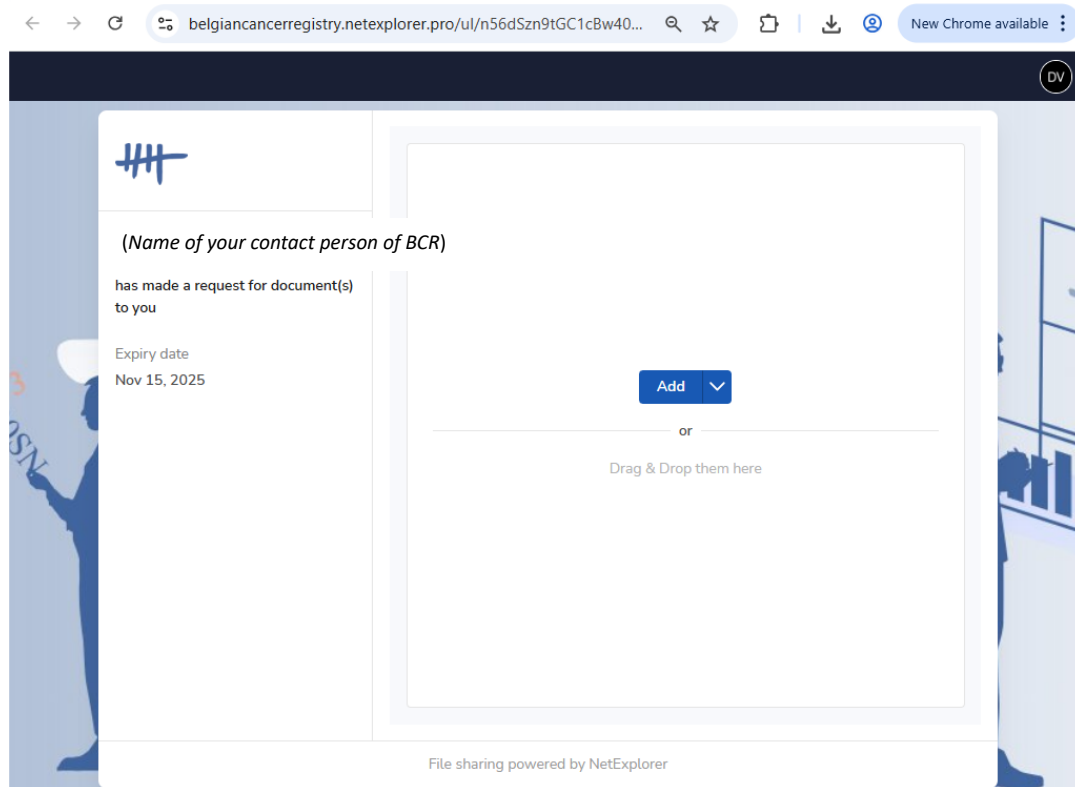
belgiancancerregistry.netexplorer.pro/ul/n56dSzn9tGC1cBw40...

New Chrome available

DV

(Name of your contact person of BCR)

has made a request for document(s) to you

Expiry date

Nov 15, 2025

Add

or

Drag & Drop them here

File sharing powered by NetExplorer